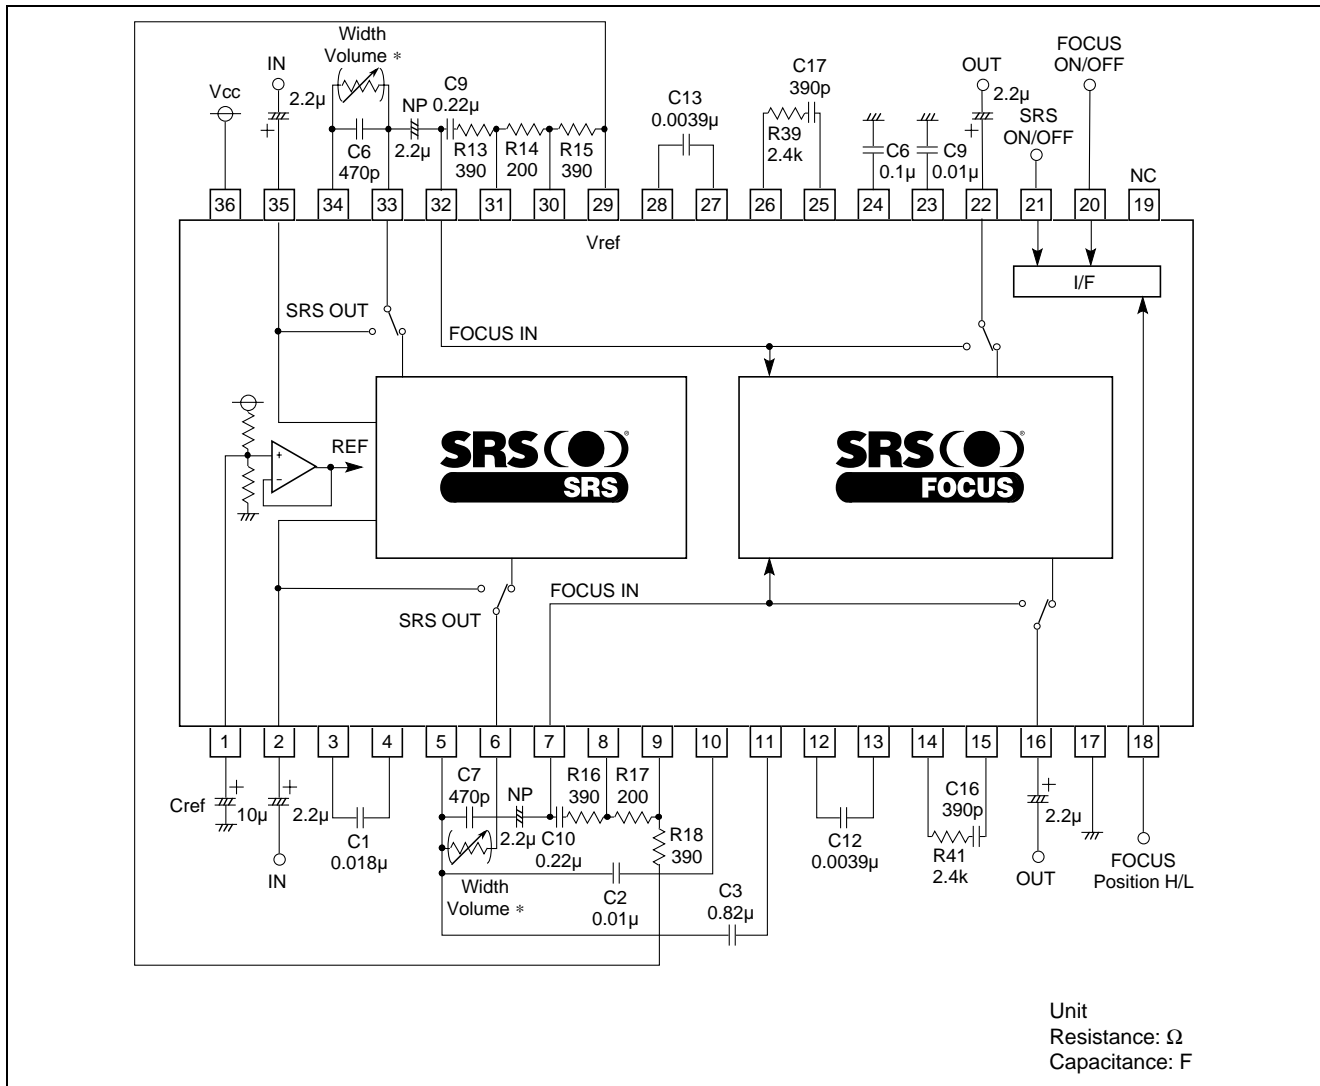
Width Volume ∗

Vcc

IN

2.2μ

C6 470p

NP 2.2μ

C9 0.22μ

R13 390

R14 200

R15 390

C13 0.0039μ

C17 390p

R39 2.4k

C6 0.1μ

C9 0.01μ

OUT

2.2μ

SRS ON/OFF

FOCUS ON/OFF

NC

36 35 34 33 32 31 30 29 28 27 26 25 24 23 22 21 20 19

Vref

I/F

SRS OUT

FOCUS IN

REF

SRS SRS

SRS FOCUS

SRS OUT

FOCUS IN

1 2 3 4 5 6 7 8 9 10 11 12 13 14 15 16 17 18

Cref 10μ

2.2μ

IN

C1 0.018μ

C7 470p

NP 2.2μ

C10 0.22μ

R16 390

R17 200

R18 390

Width Volume ∗

C2 0.01μ

C3 0.82μ

C12 0.0039μ

C16 390p

R41 2.4k

2.2μ

OUT

FOCUS Position H/L

Unit
Resistance: Ω
Capacitance: F